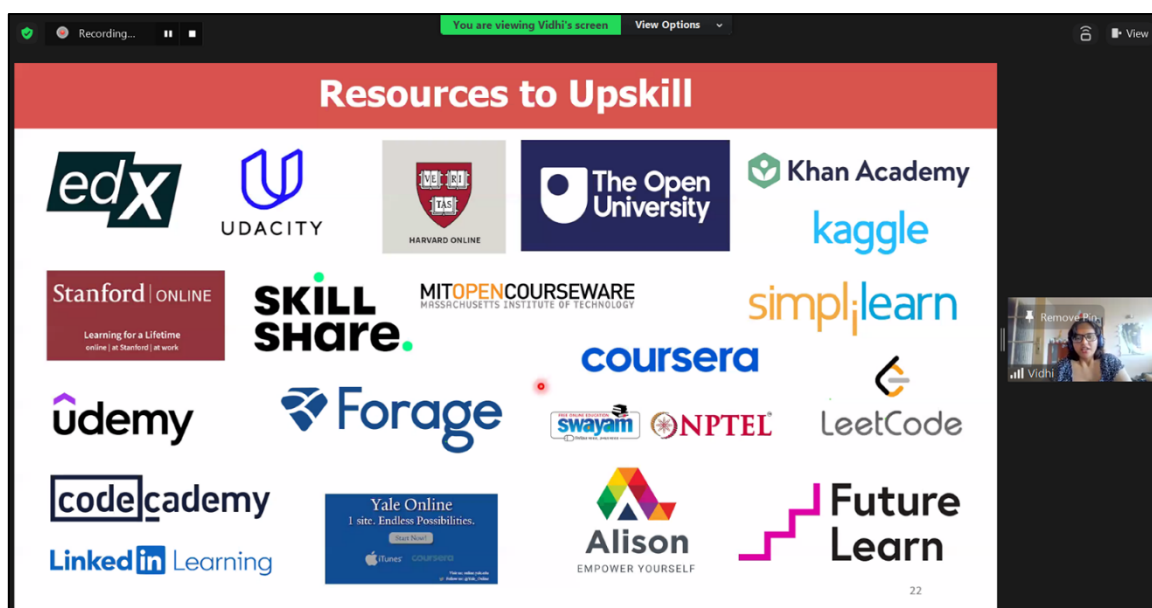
Recording...

You are viewing Vidhi's screen

View Options

View

Resources to Upskill

edX

UDACITY

VE RI TAS

HARVARD ONLINE

The Open University

Khan Academy

kaggle

Stanford | ONLINE

Learning for a Lifetime
online | at Stanford | at work

SKILL SHARE.

MITOPENCOURSEWARE
MASSACHUSETTS INSTITUTE OF TECHNOLOGY

simplilearn

coursera

Remove Pin

Vidhi

udemy

Forage

swayam

NPTEL

LeetCode

codecademy

LinkedIn Learning

Yale Online
1 site. Endless Possibilities.

Start Now!

iTunes coursera

Alison
EMPOWER YOURSELF

Future Learn

22